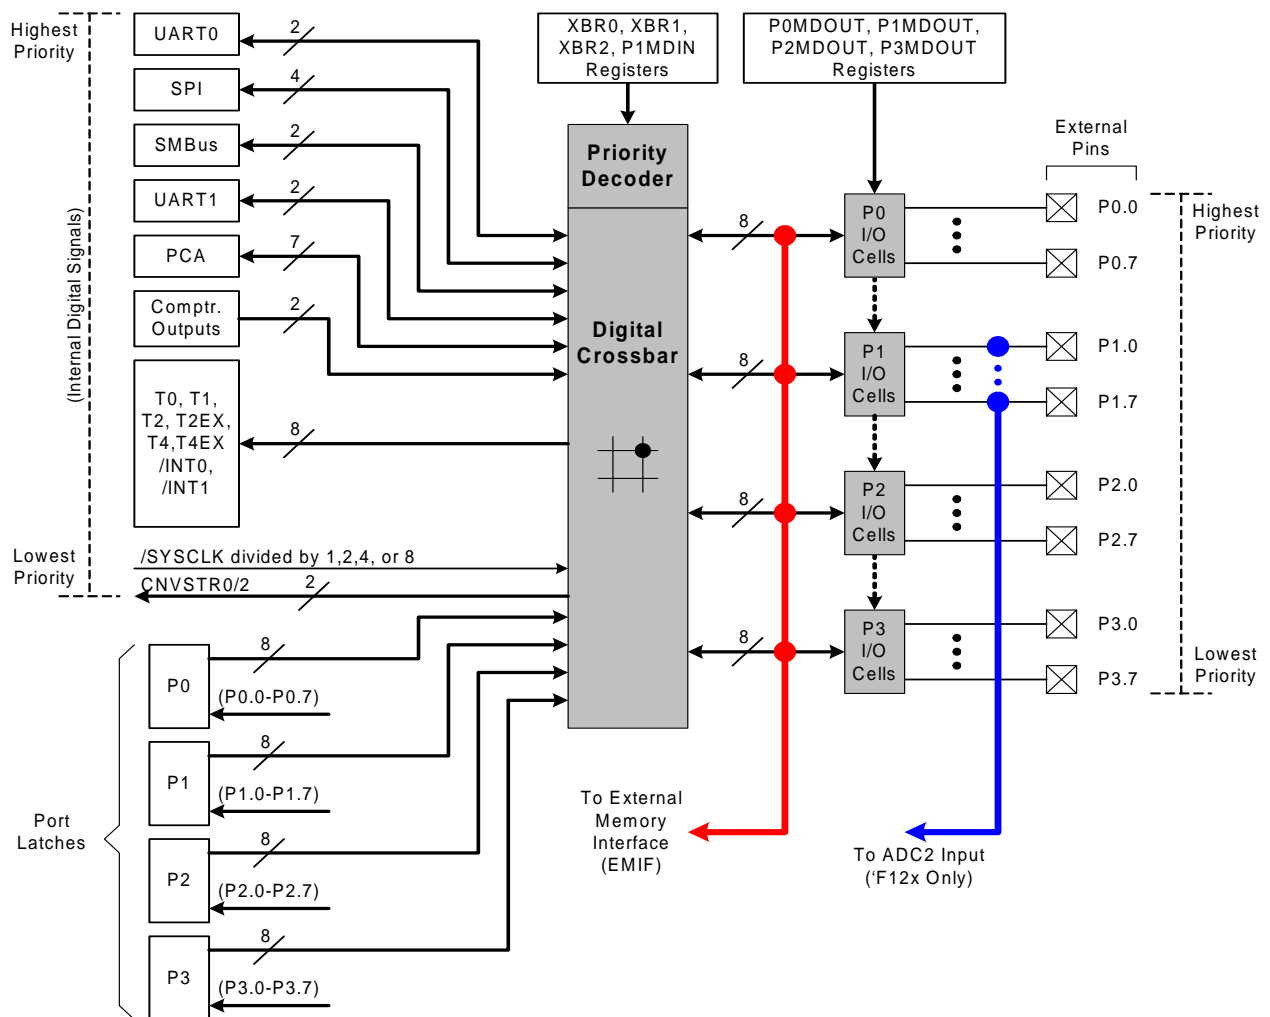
Highest Priority

(Internal Digital Signals)

Lowest Priority

UART0
2
SPI
4
SMBus
2
UART1
2
PCA
7
Comptr. Outputs
2
T0, T1, T2, T2EX, T4,T4EX /INT0, /INT1
8
/SYSCLK divided by 1,2,4, or 8
CNVSTR0/2
2

XBR0, XBR1, XBR2, P1MDIN Registers

P0MDOUT, P1MDOUT, P2MDOUT, P3MDOUT Registers

Priority Decoder

Digital Crossbar

8
8
8
8

P0 I/O Cells
P1 I/O Cells
P2 I/O Cells
P3 I/O Cells

External Pins

P0.0
P0.7
P1.0
P1.7
P2.0
P2.7
P3.0
P3.7

Highest Priority

Lowest Priority

Port Latches

P0
8
(P0.0-P0.7)
P1
8
(P1.0-P1.7)
P2
8
(P2.0-P2.7)
P3
8
(P3.0-P3.7)

To External Memory Interface (EMIF)

To ADC2 Input (‘F12x Only)